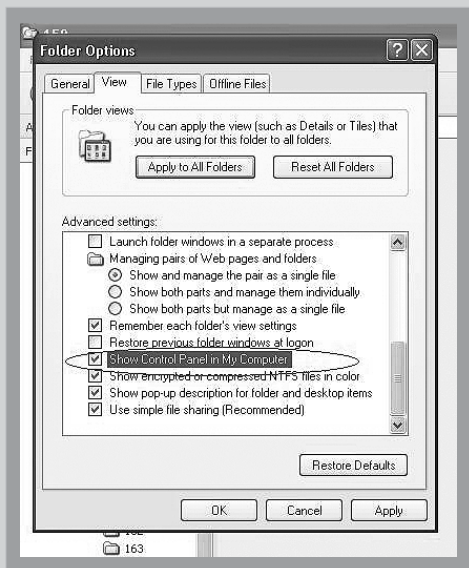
158

Folder Options

General View File Types Offline Files

Folder views

You can apply the view (such as Details or Tiles) that you are using for this folder to all folders.

Apply to All Folders

Reset All Folders

Advanced settings:

Launch folder windows in a separate process

Managing pairs of Web pages and folders

Show and manage the pair as a single file

Show both parts and manage them individually

Show both parts but manage as a single file

Remember each folder's view settings

Restore previous folder windows at logon

Show Control Panel in My Computer

Show encrypted or compressed NTFS files in color

Show pop-up description for folder and desktop items

Use simple file sharing (Recommended)

Restore Defaults

OK

Cancel

Apply

A

F

162

163